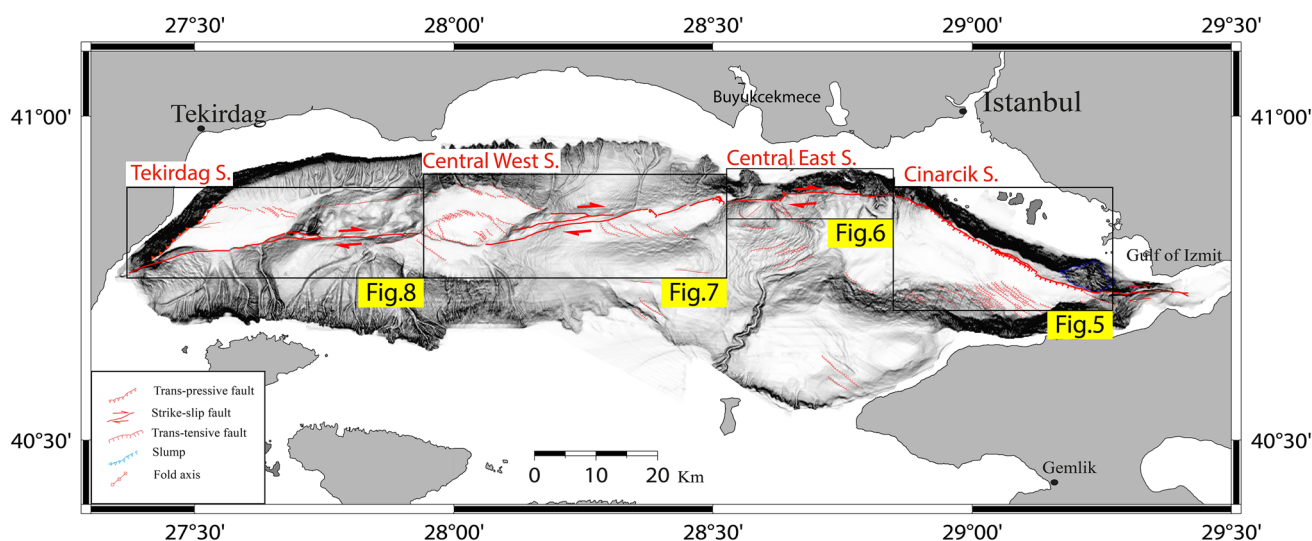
27°30' 28°00' 28°30' 29°00' 29°30'

41°00' 41°00'

Tekirdag

Buyukcekmece

Istanbul

Tekirdag S.

Central West S.

Central East S.

Cinarcik S.

Fig.6

Gulf of Izmit

Fig.8

Fig.7

Fig.5

Trans-pressive fault
Strike-slip fault
Trans-tensive fault
Slump
Fold axis

0 10 20 Km

40°30' 40°30'

Gemlik

27°30' 28°00' 28°30' 29°00' 29°30'